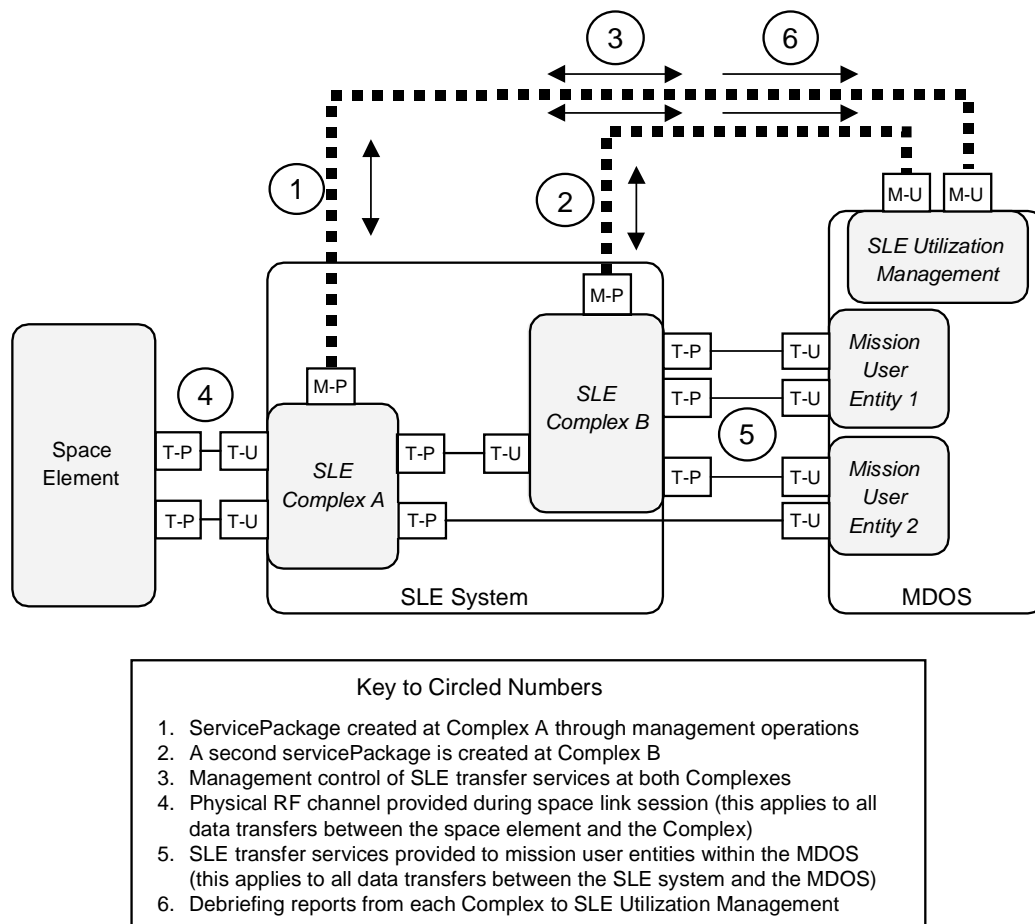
3

6

1

2

M-U

M-U

SLE Utilization Management

M-P

T-P

T-U

Mission User Entity 1

T-P

T-U

SLE Complex B

4

M-P

5

Space Element

T-P

T-U

SLE Complex A

T-P

T-U

T-P

T-U

Mission User Entity 2

T-P

T-U

T-P

T-U

SLE System

MDOS

Key to Circled Numbers

1. ServicePackage created at Complex A through management operations
2. A second servicePackage is created at Complex B
3. Management control of SLE transfer services at both Complexes
4. Physical RF channel provided during space link session (this applies to all data transfers between the space element and the Complex)
5. SLE transfer services provided to mission user entities within the MDOS (this applies to all data transfers between the SLE system and the MDOS)
6. Debriefing reports from each Complex to SLE Utilization Management